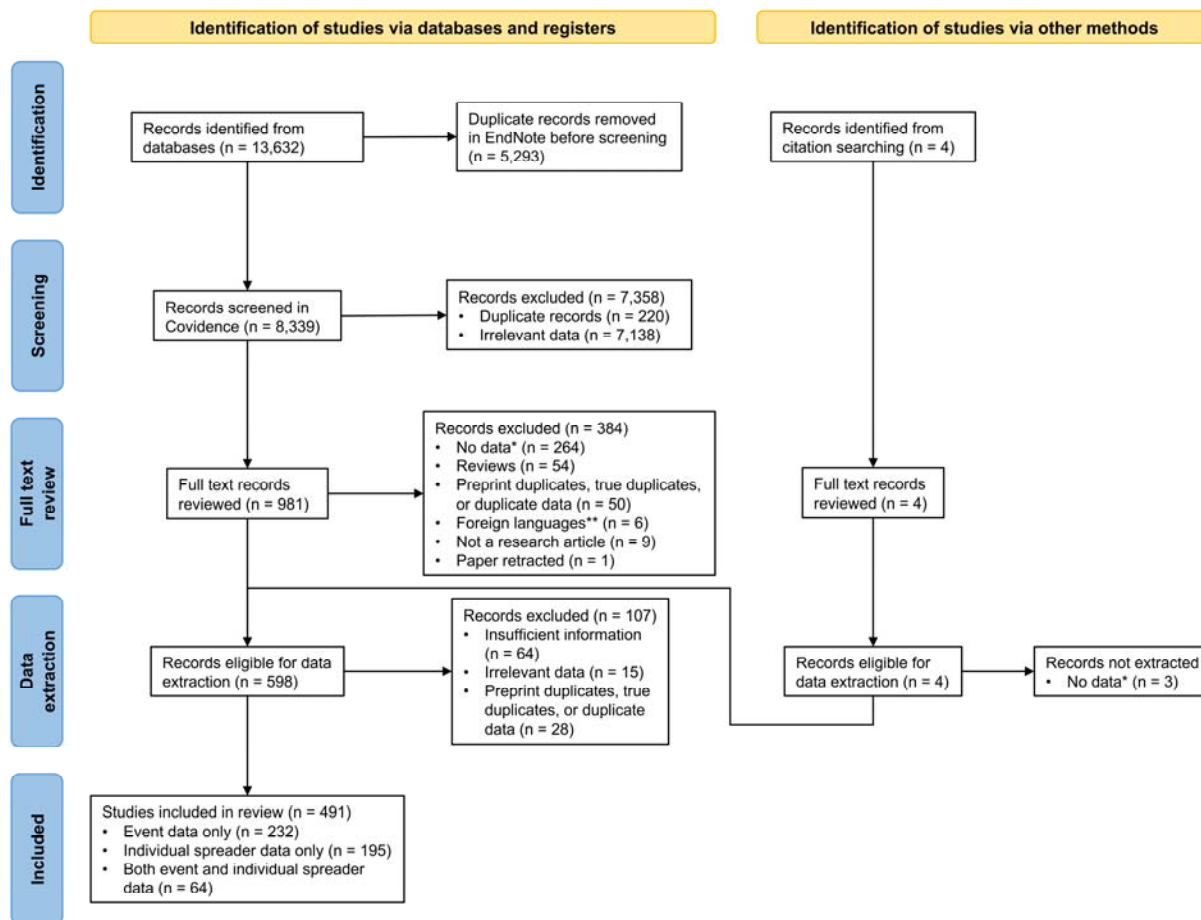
Identification of studies via databases and registers

Identification of studies via other methods

Identification

Records identified from databases (n = 13,632)

Duplicate records removed in EndNote before screening (n = 5,293)

Records identified from citation searching (n = 4)

Screening

Records screened in Covidence (n = 8,339)

Records excluded (n = 7,358)
• Duplicate records (n = 220)
• Irrelevant data (n = 7,138)

Full text review

Full text records reviewed (n = 981)

Records excluded (n = 384)
• No data* (n = 264)
• Reviews (n = 54)
• Preprint duplicates, true duplicates, or duplicate data (n = 50)
• Foreign languages** (n = 6)
• Not a research article (n = 9)
• Paper retracted (n = 1)

Full text records reviewed (n = 4)

Data extraction

Records eligible for data extraction (n = 598)

Records excluded (n = 107)
• Insufficient information (n = 64)
• Irrelevant data (n = 15)
• Preprint duplicates, true duplicates, or duplicate data (n = 28)

Records eligible for data extraction (n = 4)

Records not extracted
• No data* (n = 3)

Included

Studies included in review (n = 491)
• Event data only (n = 232)
• Individual spreader data only (n = 195)
• Both event and individual spreader data (n = 64)